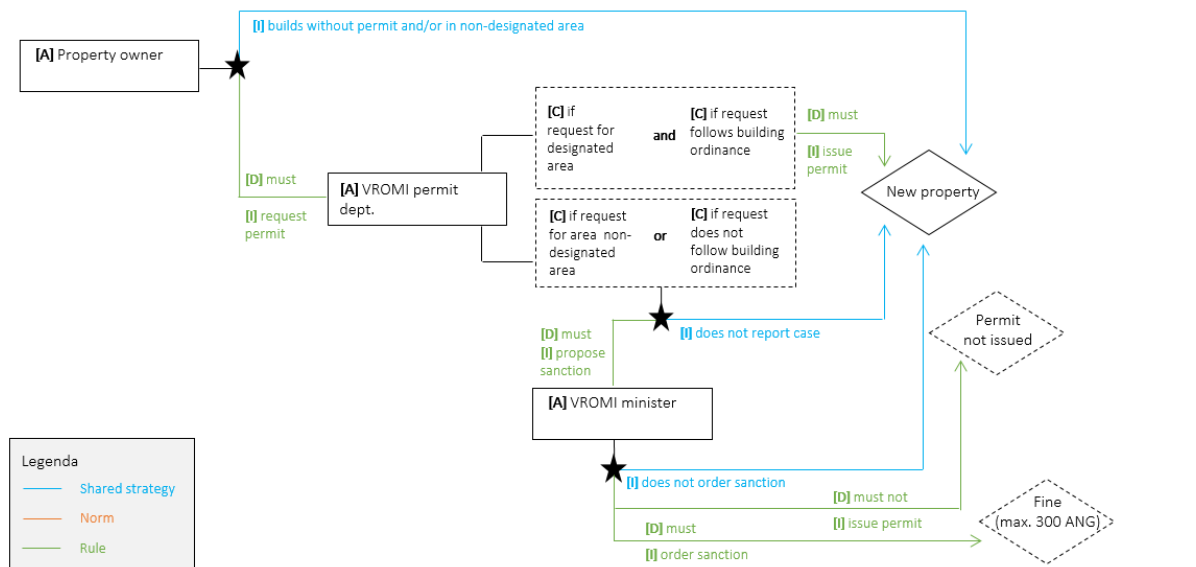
[A] Property owner

[I] builds without permit and/or in non-designated area

[D] must

[I] request permit

[A] VROMI permit dept.

[C] if request for designated area

and

[C] if request follows building ordinance

[D] must

[I] issue permit

New property

[C] if request for area non-designated area

or

[C] if request does not follow building ordinance

[D] must

[I] propose sanction

[I] does not report case

Permit not issued

[A] VROMI minister

[I] does not order sanction

[D] must not

[I] issue permit

[D] must

[I] order sanction

Fine (max. 300 ANG)

Legenda

Shared strategy

Norm

Rule